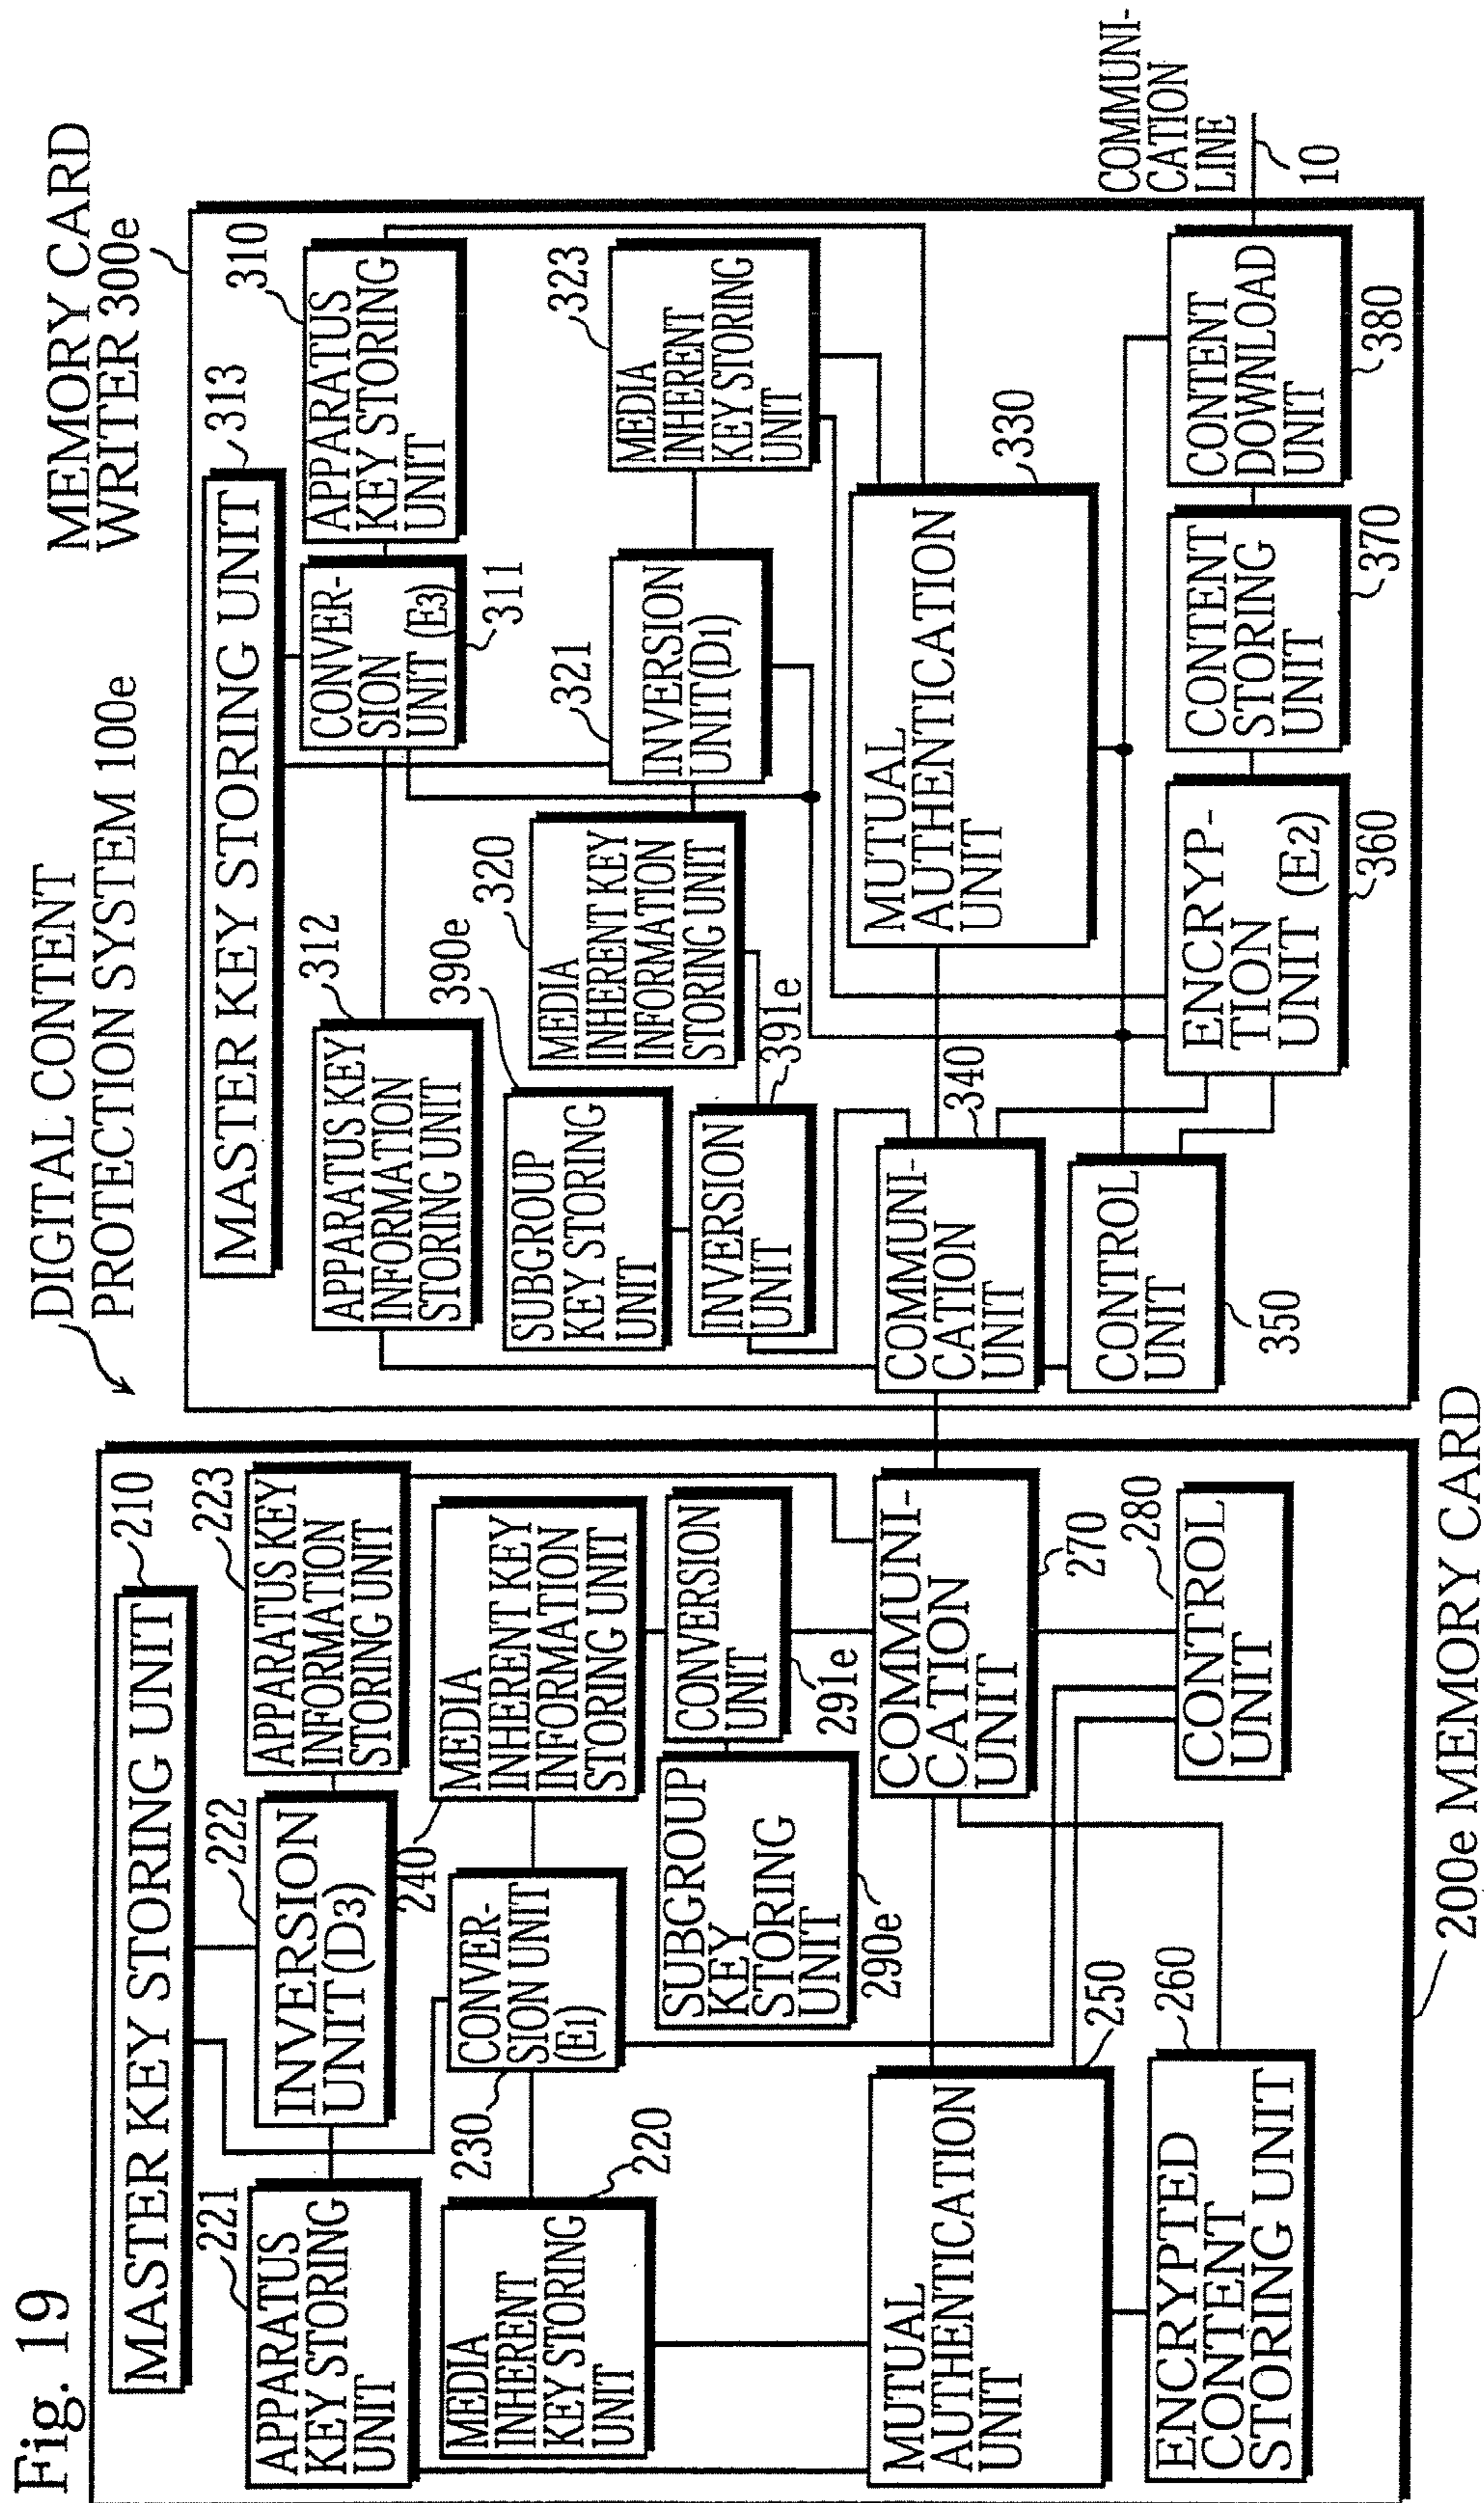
Fig. 19

DIGITAL CONTENT PROTECTION SYSTEM 100e

MEMORY CARD WRITER 300e

MASTER KEY STORING UNIT 313

APPARATUS KEY STORING UNIT 310

CONVERSION UNIT (E3) 311

APPARATUS KEY INFORMATION STORING UNIT 312

MEDIA INHERENT KEY STORING UNIT 323

INVERSION UNIT(D1) 321

MEDIA INHERENT KEY INFORMATION STORING UNIT 320

SUBGROUP KEY STORING UNIT 390e

INVERSION UNIT 391e

MUTUAL AUTHENTICATION UNIT 330

COMMUNICATION UNIT 340

CONTROL UNIT 350

ENCRYPTION UNIT (E2) 360

CONTENT STORING UNIT 370

CONTENT DOWNLOAD UNIT 380

COMMUNICATION LINE 10

MASTER KEY STORING UNIT 210

APPARATUS KEY STORING UNIT 221

INVERSION UNIT(D3) 222

APPARATUS KEY INFORMATION STORING UNIT 223

MEDIA INHERENT KEY STORING UNIT 220

CONVERSION UNIT (E1) 230

MEDIA INHERENT KEY INFORMATION STORING UNIT 240

CONVERSION UNIT 291e

SUBGROUP KEY STORING UNIT 290e

COMMUNICATION UNIT 270

CONTROL UNIT 280

MUTUAL AUTHENTICATION UNIT 250

ENCRYPTED CONTENT STORING UNIT 260

200e MEMORY CARD